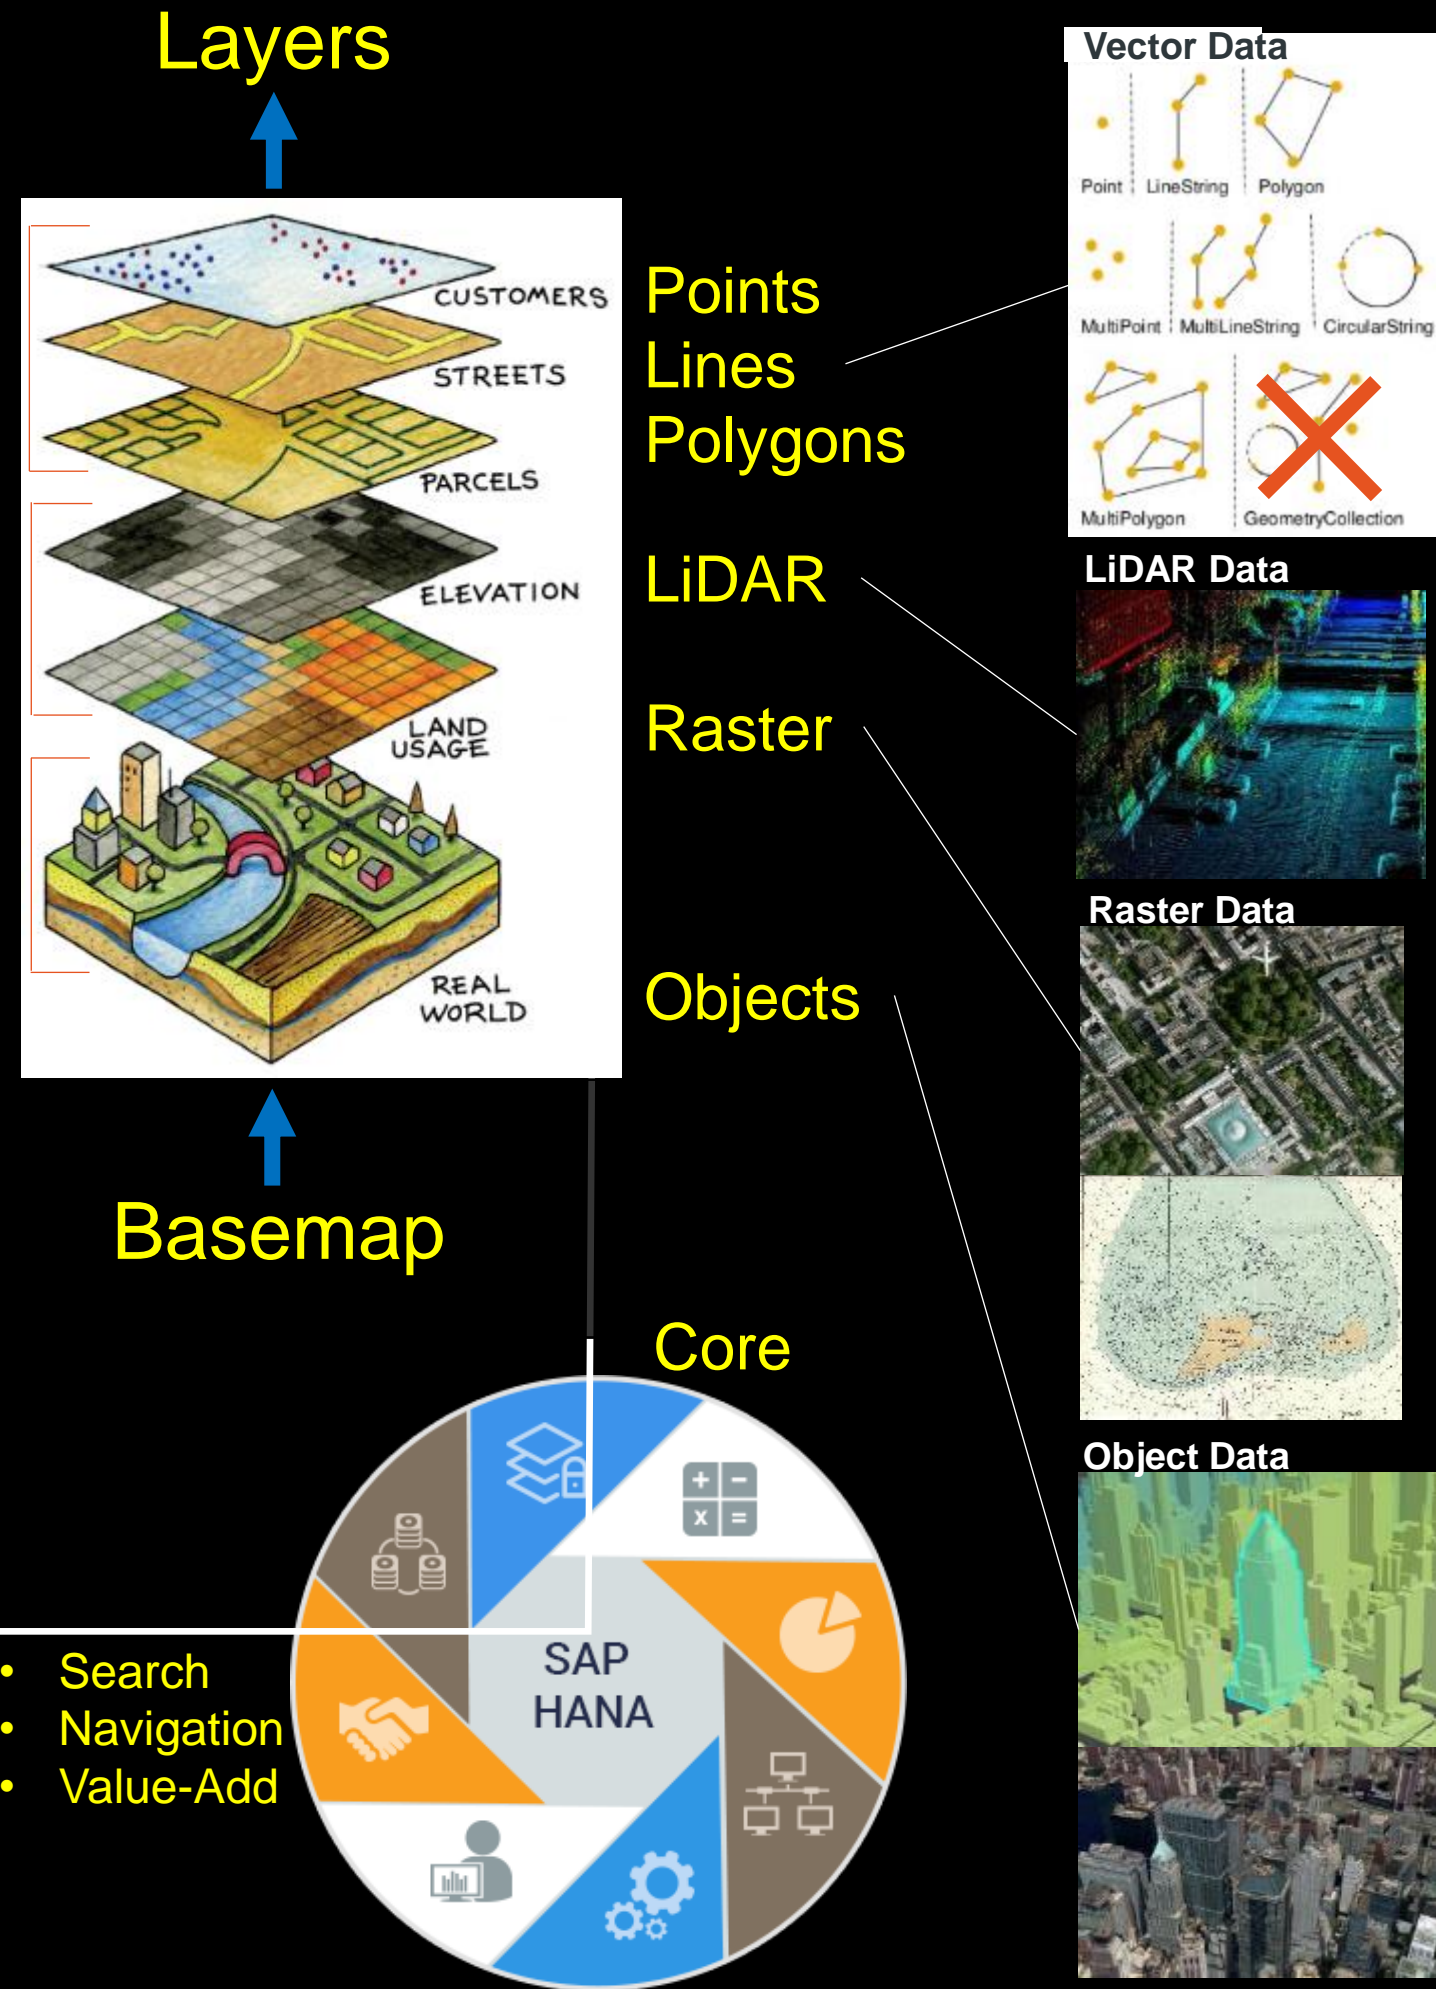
Layers

CUSTOMERS
STREETS
PARCELS
ELEVATION
LAND USAGE
REAL WORLD

Basemap

Points
Lines
Polygons

LiDAR

Raster

Objects

Vector Data
Point LineString Polygon
MultiPoint MultiLineString CircularString
MultiPolygon GeometryCollection

LiDAR Data

Raster Data

Object Data

Core

SAP HANA

• Search
• Navigation
• Value-Add